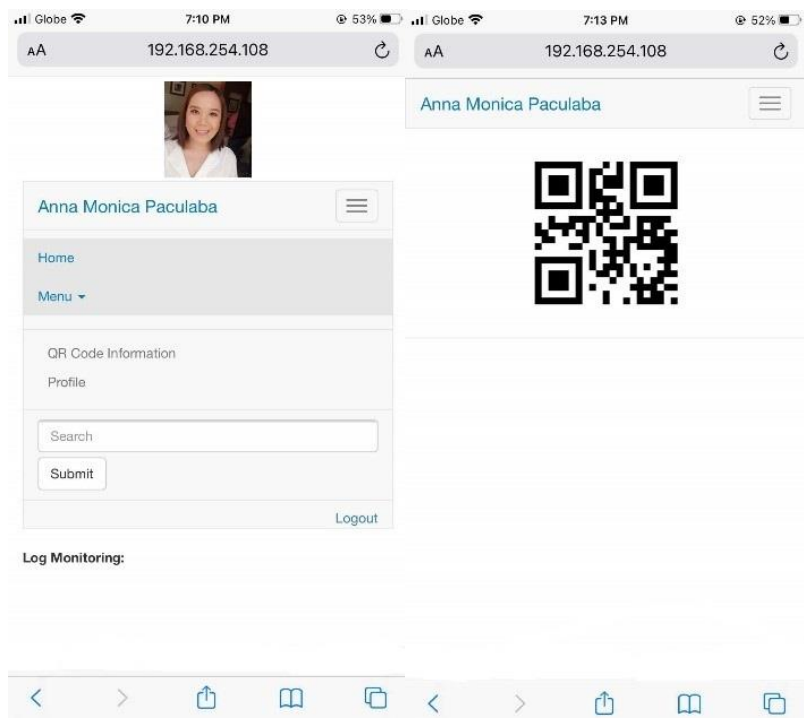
Globe 7:10 PM 53%

AA 192.168.254.108

Anna Monica Paculaba

Home

Menu

QR Code Information

Profile

Search

Submit

Logout

Log Monitoring:

Globe 7:13 PM 52%

AA 192.168.254.108

Anna Monica Paculaba